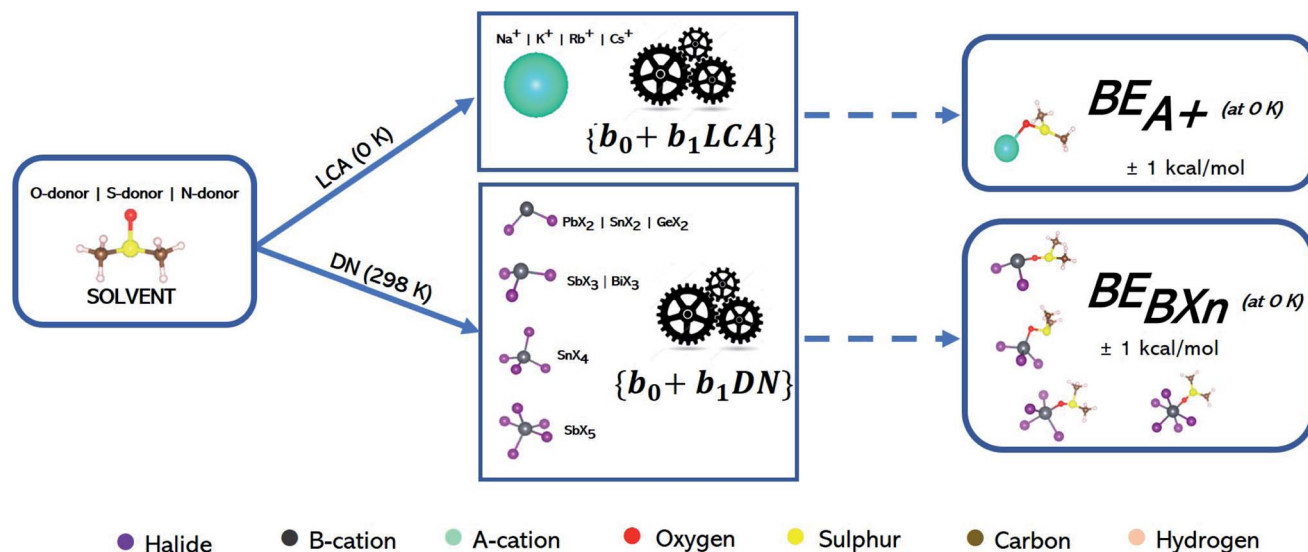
O-donor | S-donor | N-donor

SOLVENT

LCA (0 K)

DN (298 K)

$Na^+$ | $K^+$ | $Rb^+$ | $Cs^+$

$\{b_0 + b_1 LCA\}$

$PbX_2$ | $SnX_2$ | $GeX_2$

$SbX_3$ | $BiX_3$

$SnX_4$

$SbX_5$

$\{b_0 + b_1 DN\}$

$BE_{A+}$ (at 0 K)

± 1 kcal/mol

$BE_{BXn}$ (at 0 K)

± 1 kcal/mol

Halide B-cation A-cation Oxygen Sulphur Carbon Hydrogen